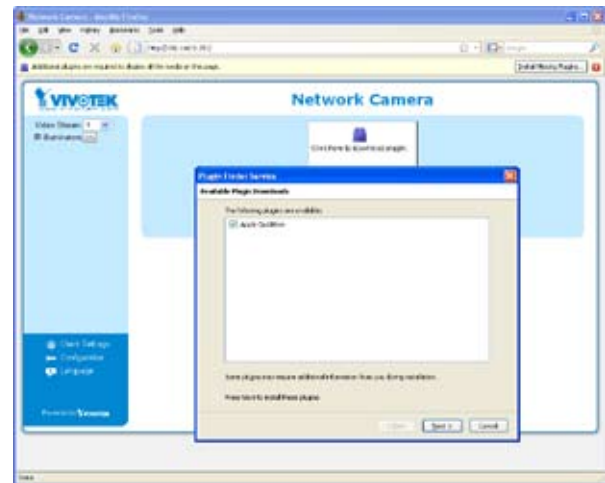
Network Camera - Mozilla Firefox

File Edit View History Bookmarks Tools Help

http://192.168.5.151/

Additional plugins are required to display all the media on this page.

Install Missing Plugins...

VIVOTEK

Network Camera

Video Stream: 1

Illumination

Click here to download plugin.

Plugin Finder Service

Available Plugin Downloads

The following plugins are available:

Apple QuickTime

Some plugins may require additional information from you during installation.

Press Next to install these plugins.

< Back

Next >

Cancel

Client Settings

Configuration

Language

Powered by VIVOTEK

Done